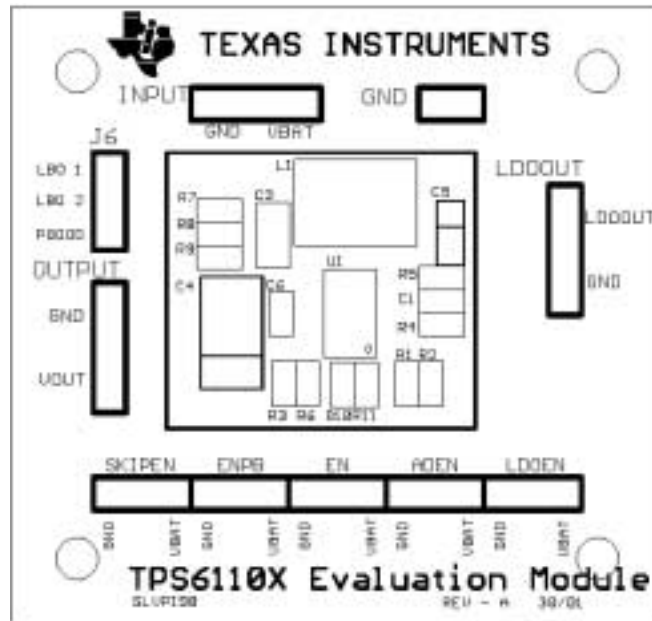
TEXAS INSTRUMENTS

INPUT
GND VBAT

GND

J6
LBO 1
LBO 2
PGOOD

OUTPUT
GND
VOUT

L1
R7
R8
R9
C3
C5
C4
C6
U1
R5
C1
R4
R1 R2
R3 R6 R10 R11

LDOOUT
LDOOUT
GND

SKIPEN
ENPB
EN
ADEN
LDOEN

GND VBAT GND VBAT GND VBAT GND VBAT GND VBAT

TPS6110X Evaluation Module
SLUP150
REV - A 30/01